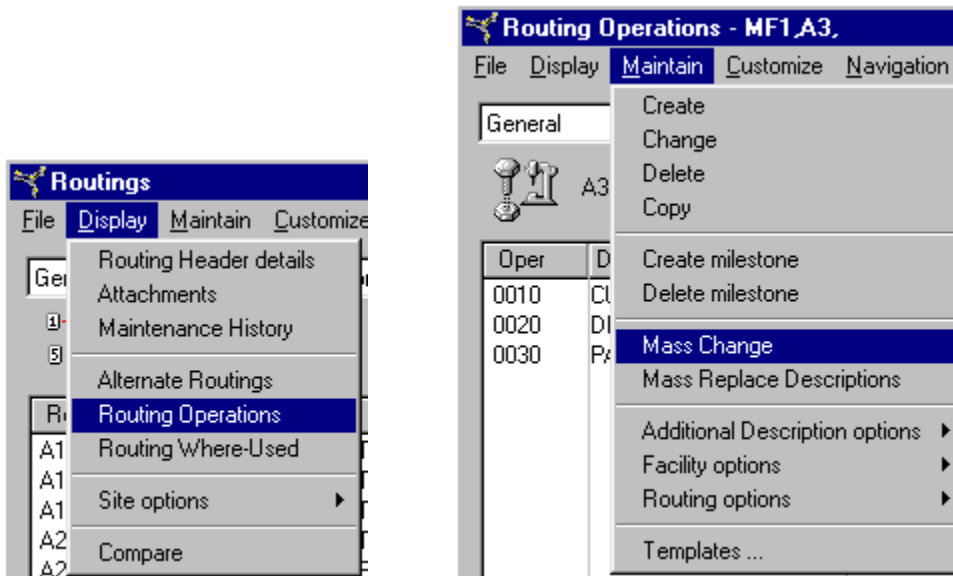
Routings

File Display Maintain Customize

Ge

Routing Header details
Attachments
Maintenance History

Alternate Routings
Routing Operations
Routing Where-Used

Site options

Compare

R
A1
A1
A1
A2
A2

Routing Operations - MF1,A3,

File Display Maintain Customize Navigation

General

A3

Oper
0010
0020
0030

D
CU
DI
PA

Create
Change
Delete
Copy

Create milestone
Delete milestone

Mass Change
Mass Replace Descriptions

Additional Description options
Facility options
Routing options

Templates ...